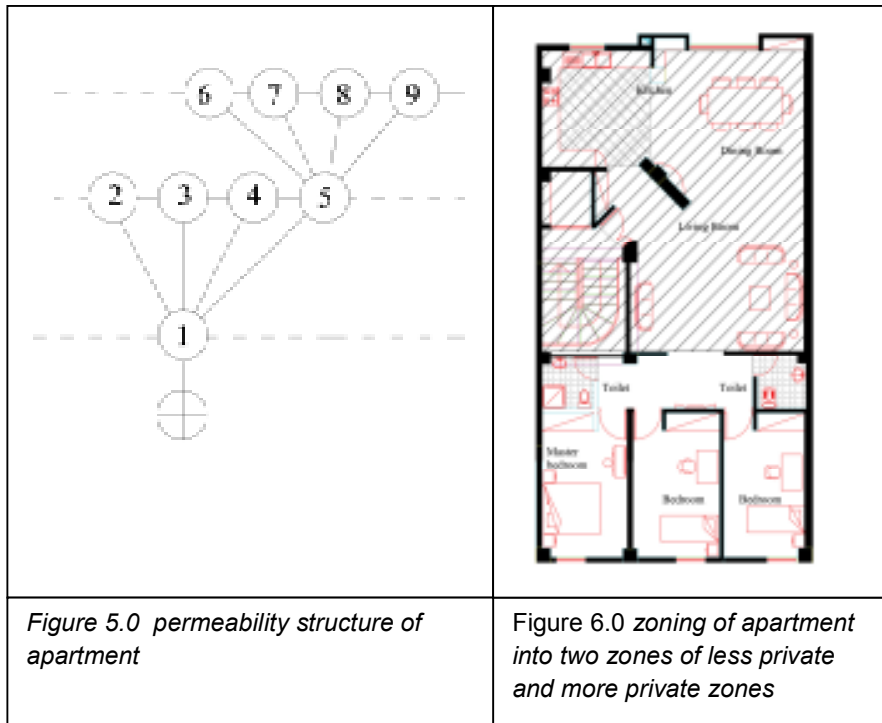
| 6 7 8 9<br>2 3 4 5<br>1 | Kitchen<br>Dining Room<br>Living Room<br>Toilet Toilet<br>Master bedroom<br>Bedroom Bedroom |
|---|---|
| *Figure 5.0 permeability structure of apartment* | Figure 6.0 *zoning of apartment into two zones of less private and more private zones* |